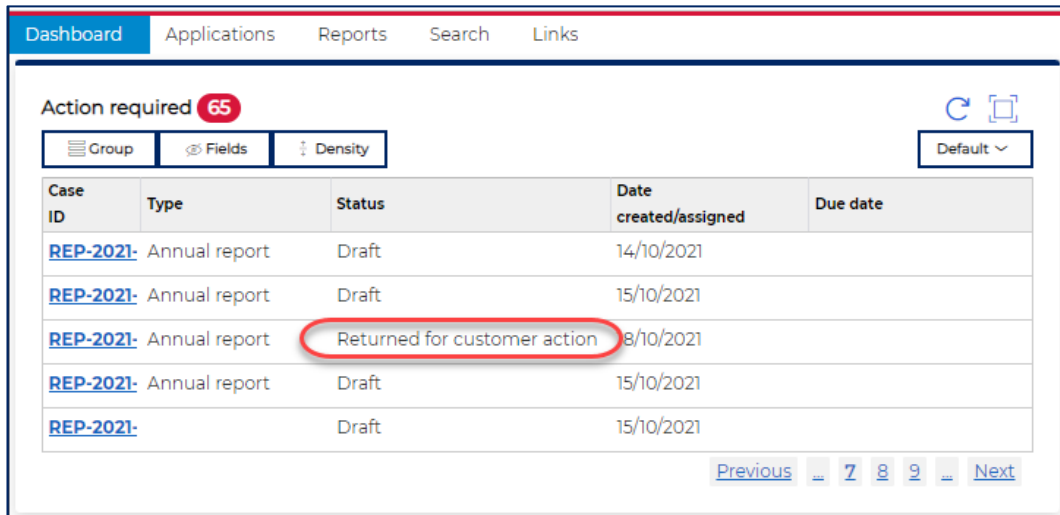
Dashboard Applications Reports Search Links

Action required 65

Group Fields Density

Default

| Case ID | Type | Status | Date created/assigned | Due date |
|---|---|---|---|---|
| REP-2021- | Annual report | Draft | 14/10/2021 | |
| REP-2021- | Annual report | Draft | 15/10/2021 | |
| REP-2021- | Annual report | Returned for customer action | 8/10/2021 | |
| REP-2021- | Annual report | Draft | 15/10/2021 | |
| REP-2021- | | Draft | 15/10/2021 | |

Previous ... 7 8 9 ... Next